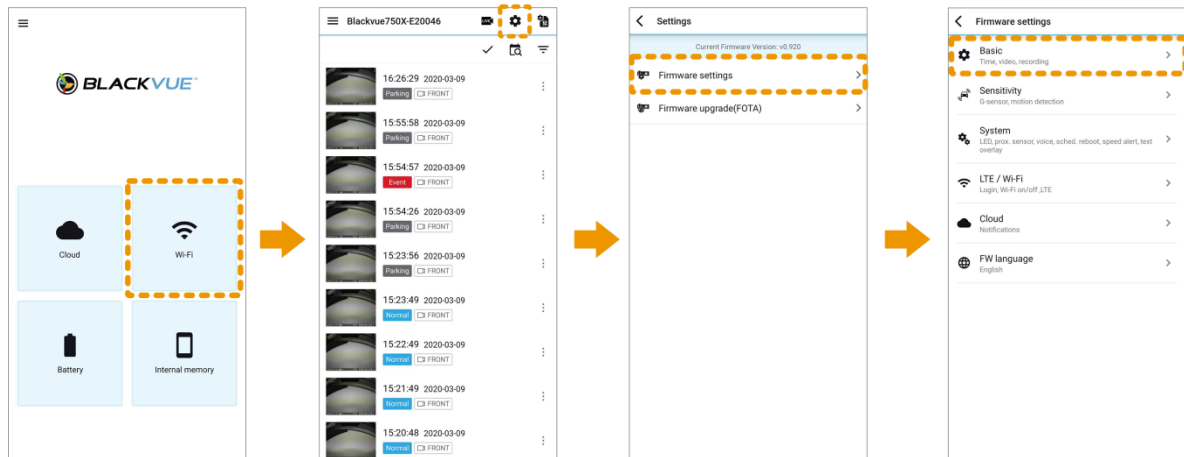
BLACKVUE

Cloud

Wi-Fi

Battery

Internal memory

Blackvue750X-E20046

16:26:29 2020-03-09
Parking FRONT

15:55:58 2020-03-09
Parking FRONT

15:54:57 2020-03-09
Event FRONT

15:54:26 2020-03-09
Parking FRONT

15:23:56 2020-03-09
Parking FRONT

15:23:49 2020-03-09
Normal FRONT

15:22:49 2020-03-09
Normal FRONT

15:21:49 2020-03-09
Normal FRONT

15:20:48 2020-03-09
Normal FRONT

Settings

Current Firmware Version: v0.920

Firmware settings

Firmware upgrade(FOTA)

Firmware settings

Basic
Time, video, recording

Sensitivity
G-sensor, motion detection

System
LED, prox. sensor, voice, sched. reboot, speed alert, text overlay

LTE / Wi-Fi
Login, Wi-Fi on/off ,LTE

Cloud
Notifications

FW language
English